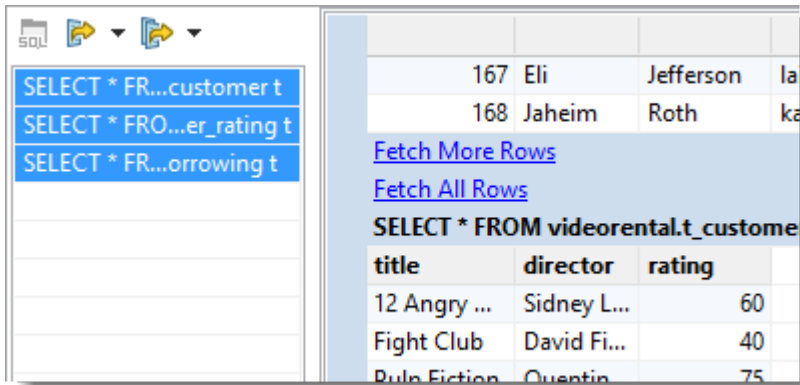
SQL

SELECT * FR...customer t
SELECT * FRO...er_rating t
SELECT * FR...orrowing t

| | | | |
|---|---|---|---|
| 167 | Eli | Jefferson | la |
| 168 | Jaheim | Roth | ka |

Fetch More Rows
Fetch All Rows
SELECT * FROM videorental.t_custome

| title | director | rating |
|---|---|---|
| 12 Angry ... | Sidney L... | 60 |
| Fight Club | David Fi... | 40 |
| Pulp Fiction | Quentin | 75 |